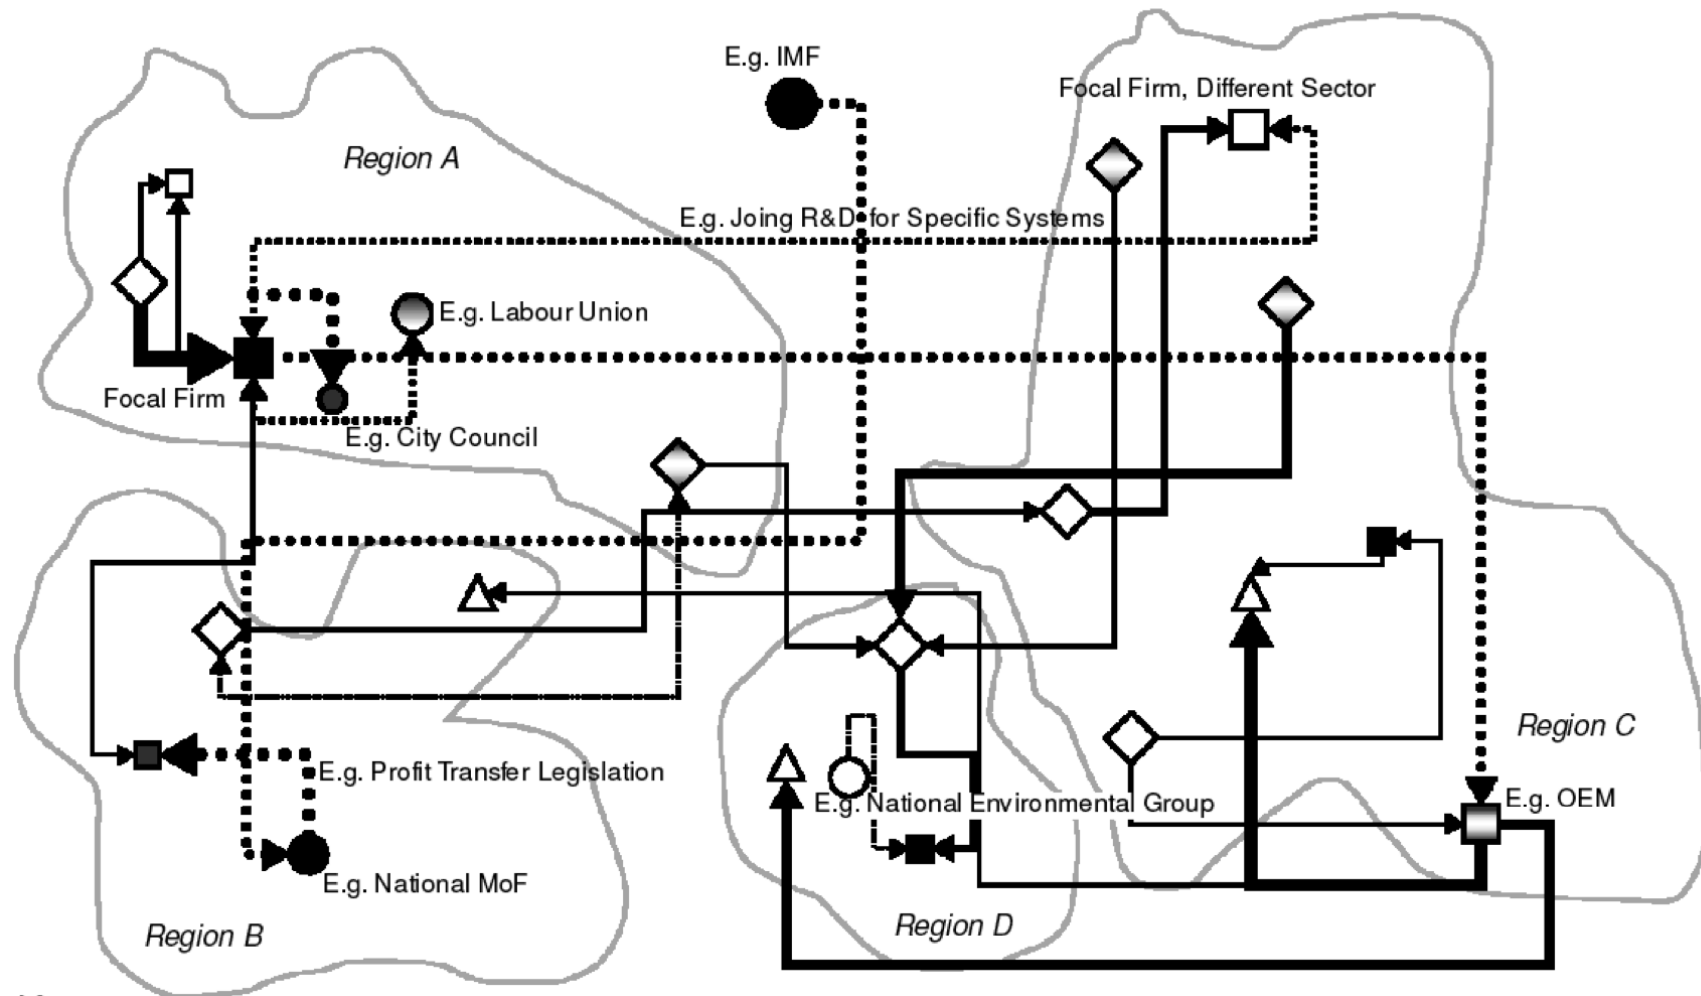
E.g. IMF

Focal Firm, Different Sector

Region A

E.g. Joing R&D for Specific Systems

E.g. Labour Union

Focal Firm

E.g. City Council

E.g. Profit Transfer Legislation

E.g. National Environmental Group

E.g. OEM

Region C

E.g. National MoF

Region B

Region D